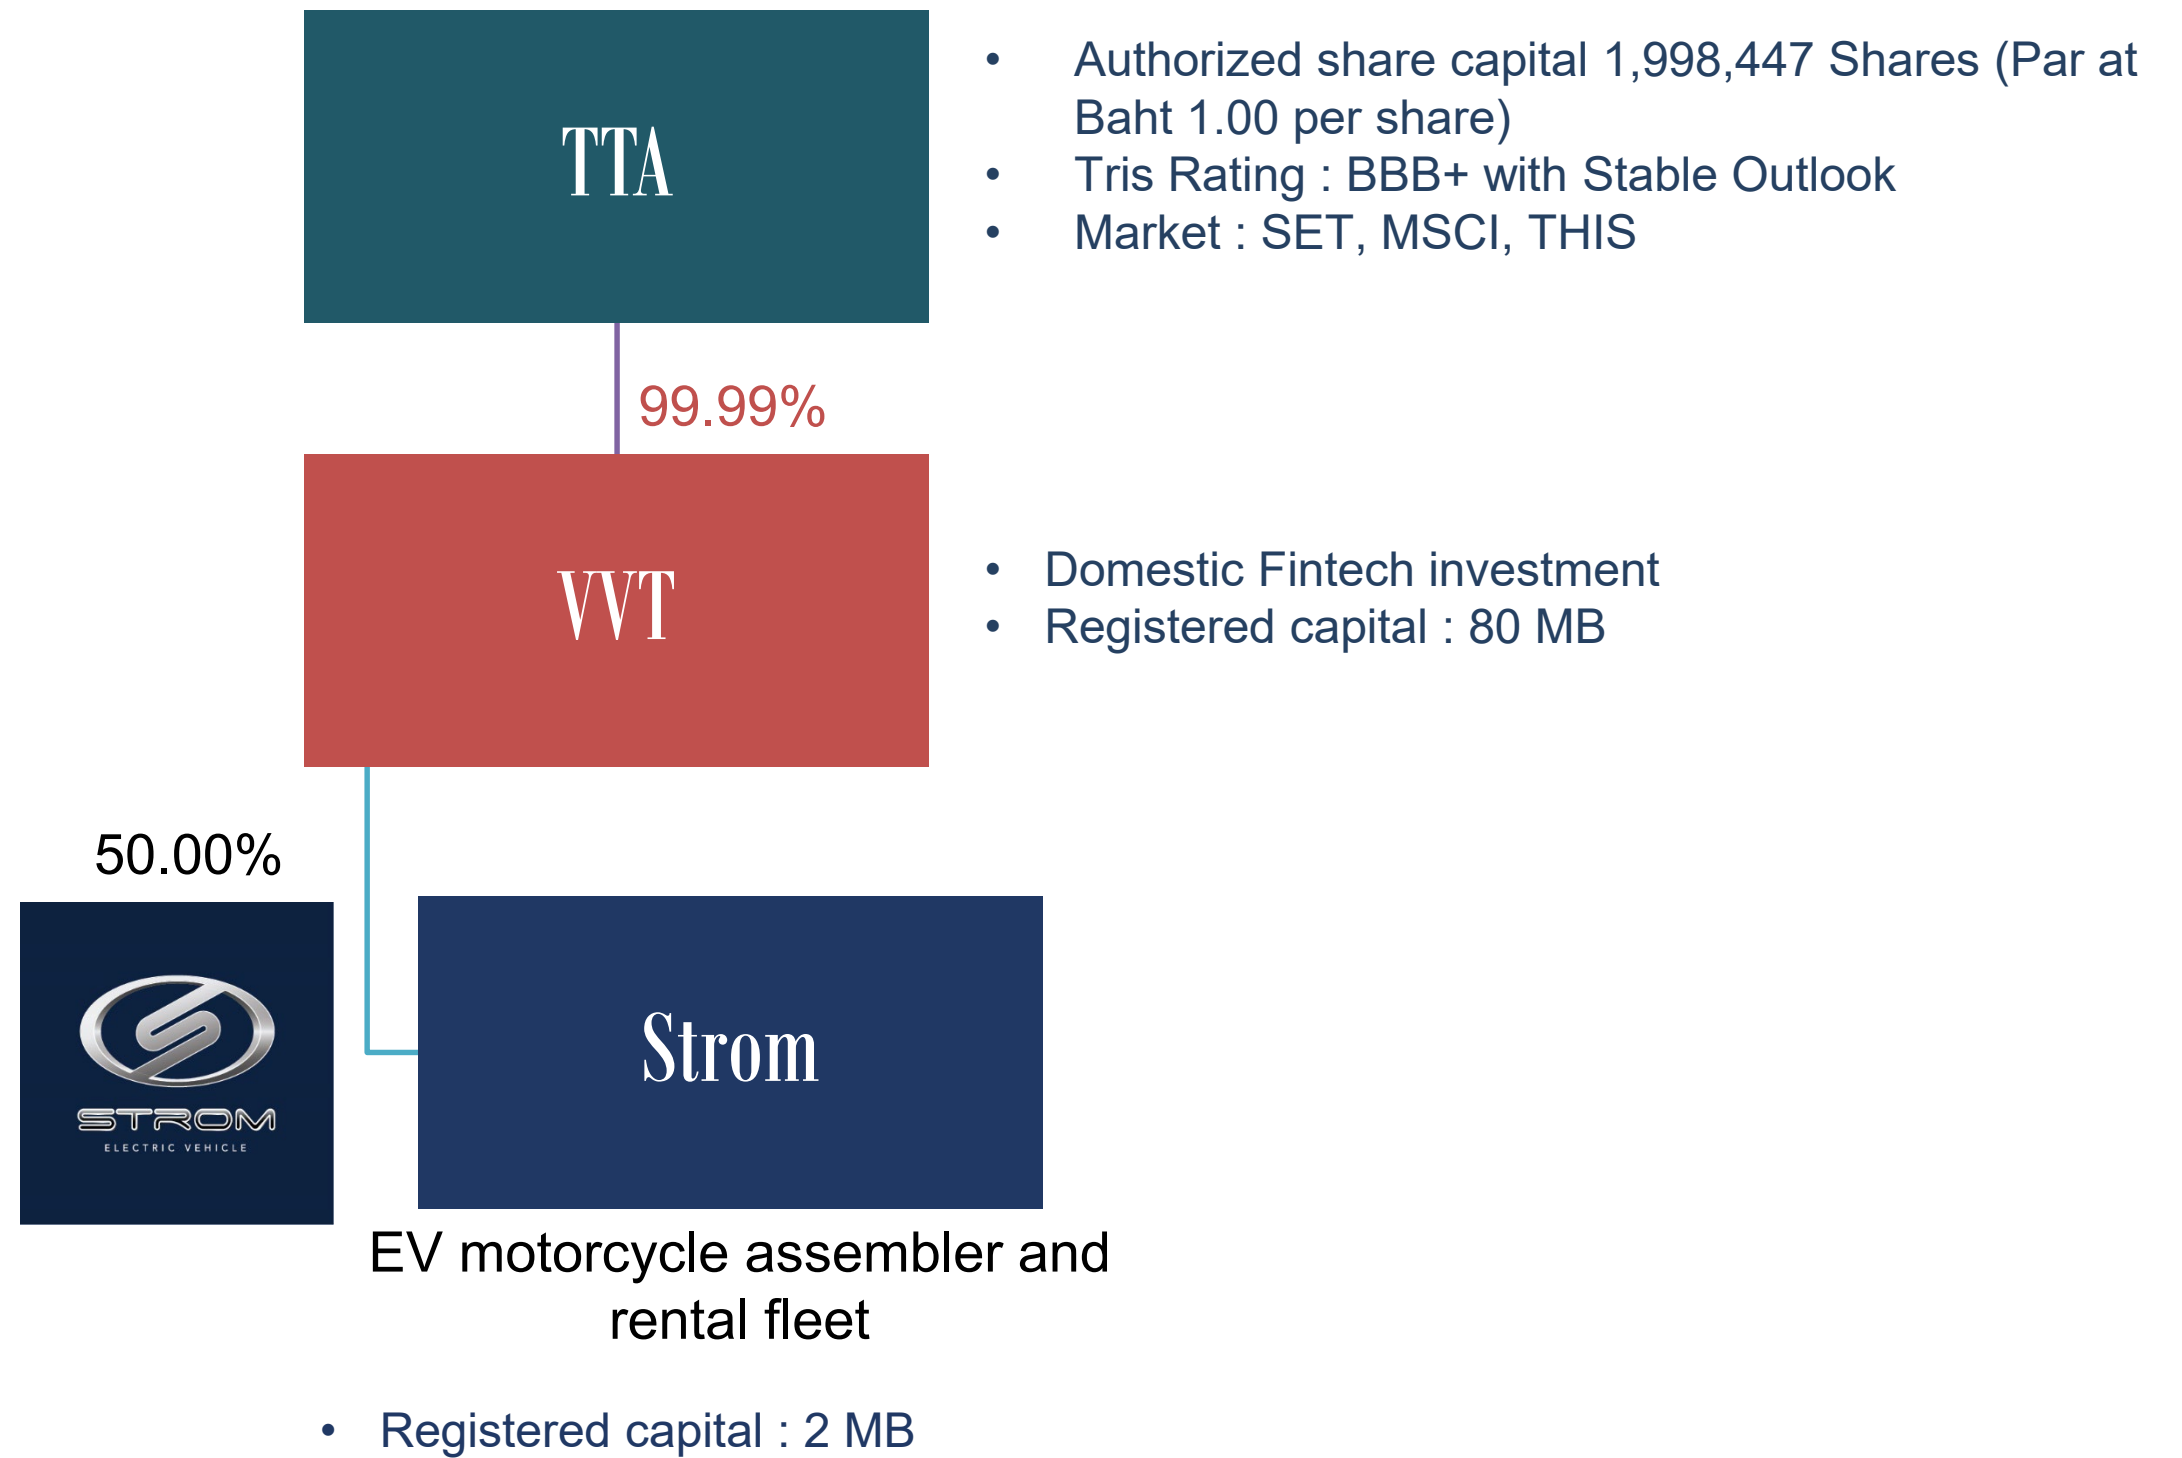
TTA

- Authorized share capital 1,998,447 Shares (Par at Baht 1.00 per share)
- Tris Rating : BBB+ with Stable Outlook
- Market : SET, MSCI, THIS

99.99%

VVT

- Domestic Fintech investment
- Registered capital : 80 MB

50.00%

STROM
ELECTRIC VEHICLE

Strom

EV motorcycle assembler and rental fleet

- Registered capital : 2 MB